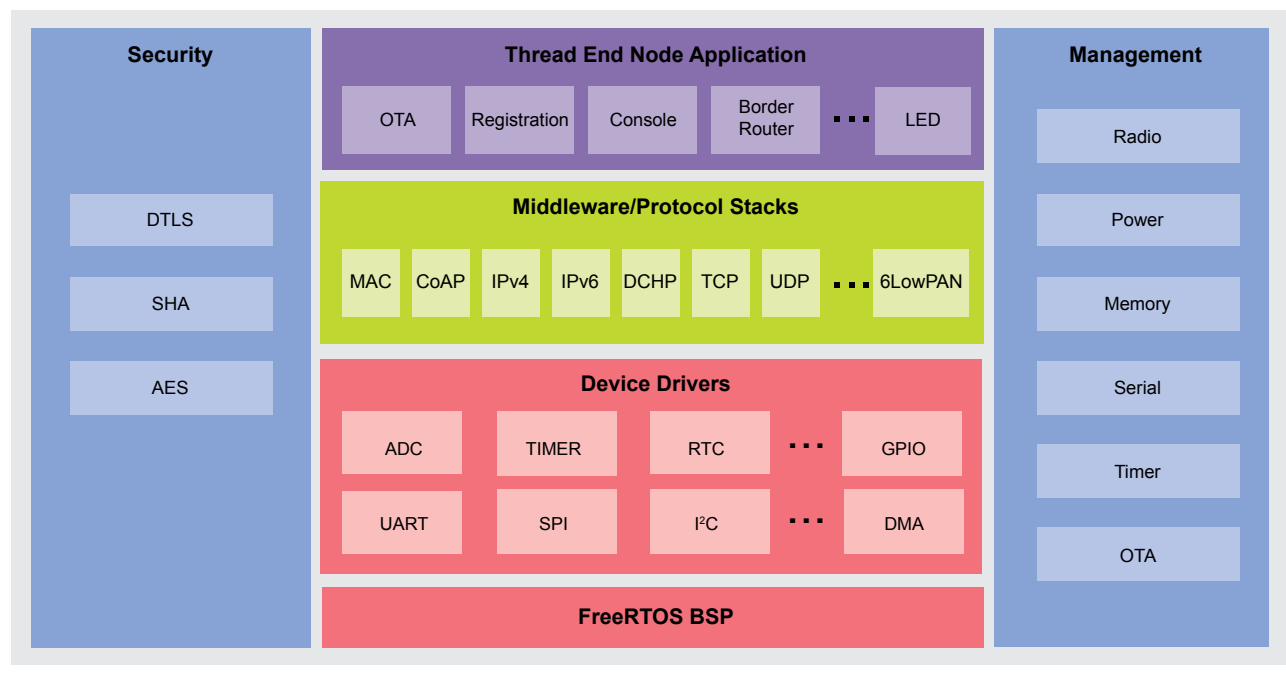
Security

DTLS

SHA

AES

Thread End Node Application

OTA Registration Console Border Router ... LED

Middleware/Protocol Stacks

MAC CoAP IPv4 IPv6 DCHP TCP UDP ... 6LowPAN

Device Drivers

ADC TIMER RTC ... GPIO

UART SPI I$^2$C ... DMA

FreeRTOS BSP

Management

Radio

Power

Memory

Serial

Timer

OTA